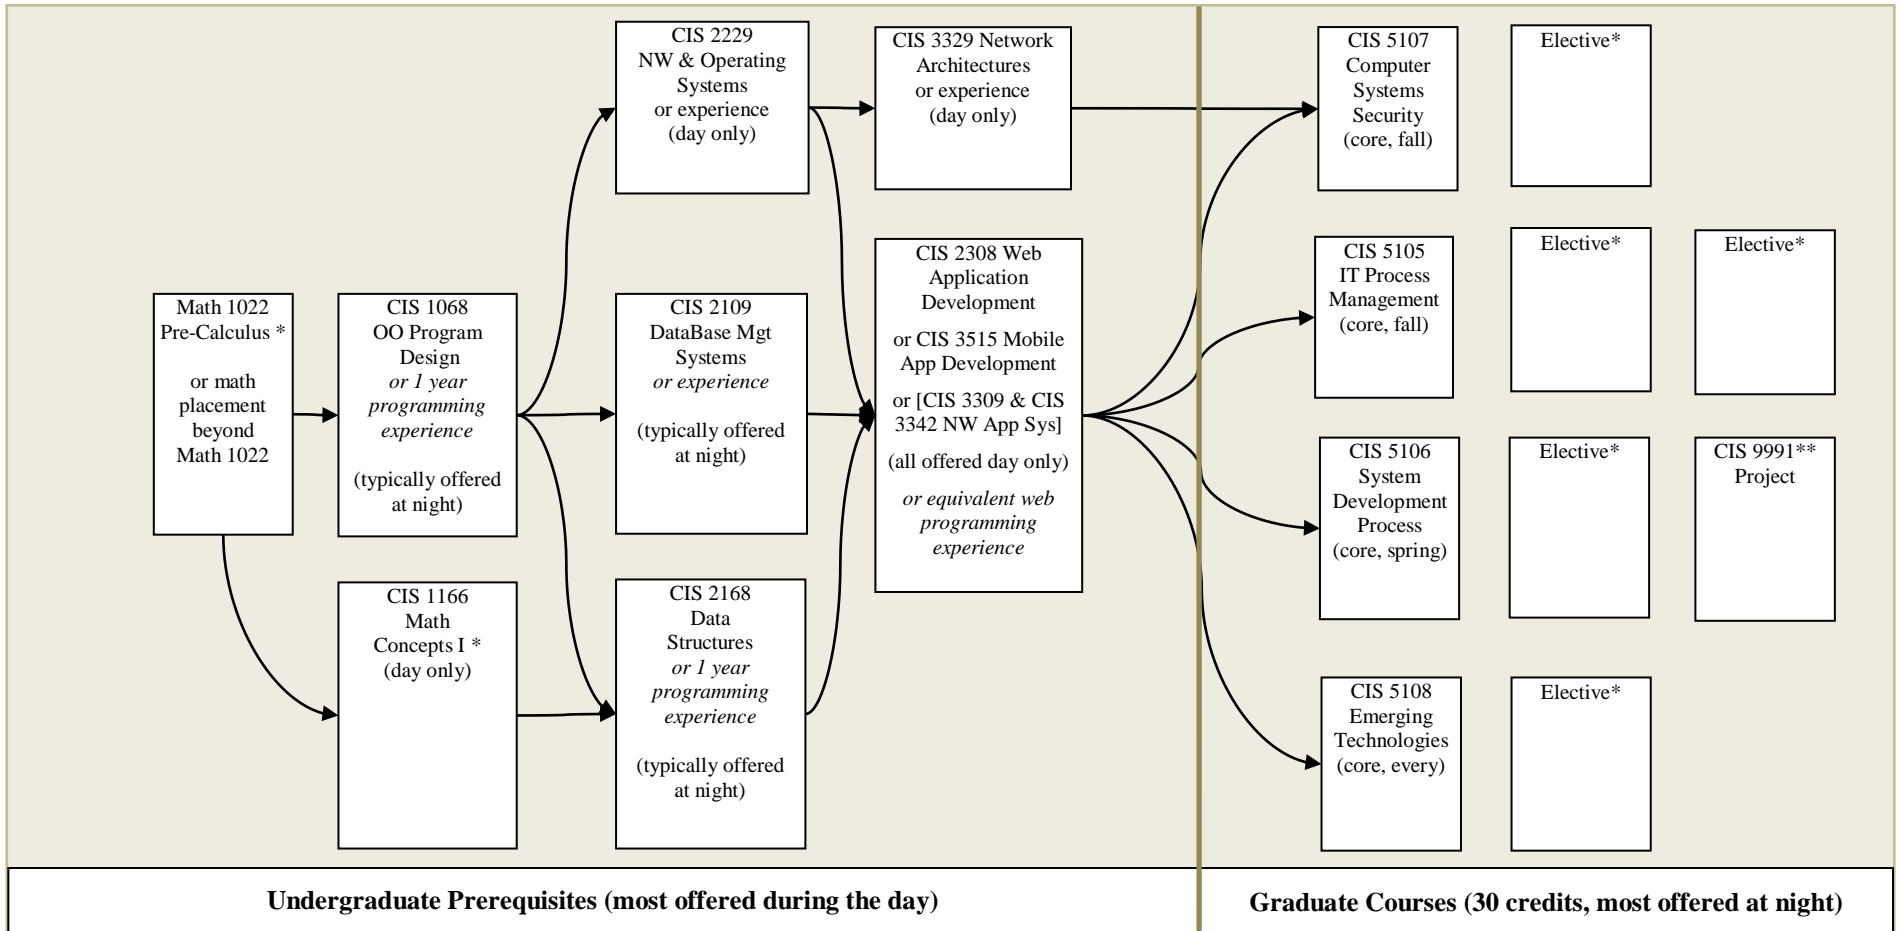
Math 1022 Pre-Calculus *

or math placement beyond Math 1022

CIS 1068 OO Program Design *or 1 year programming experience*

(typically offered at night)

CIS 1166 Math Concepts I * (day only)

CIS 2229 NW & Operating Systems or experience (day only)

CIS 2109 DataBase Mgt Systems *or experience*

(typically offered at night)

CIS 2168 Data Structures *or 1 year programming experience*

(typically offered at night)

CIS 3329 Network Architectures or experience (day only)

CIS 2308 Web Application Development

or CIS 3515 Mobile App Development

or [CIS 3309 & CIS 3342 NW App Sys]

(all offered day only)

*or equivalent web programming experience*

CIS 5107 Computer Systems Security (core, fall)

Elective*

CIS 5105 IT Process Management (core, fall)

Elective*

Elective*

CIS 5106 System Development Process (core, spring)

Elective*

CIS 9991** Project

CIS 5108 Emerging Technologies (core, every)

Elective*

**Undergraduate Prerequisites (most offered during the day)**

**Graduate Courses (30 credits, most offered at night)**